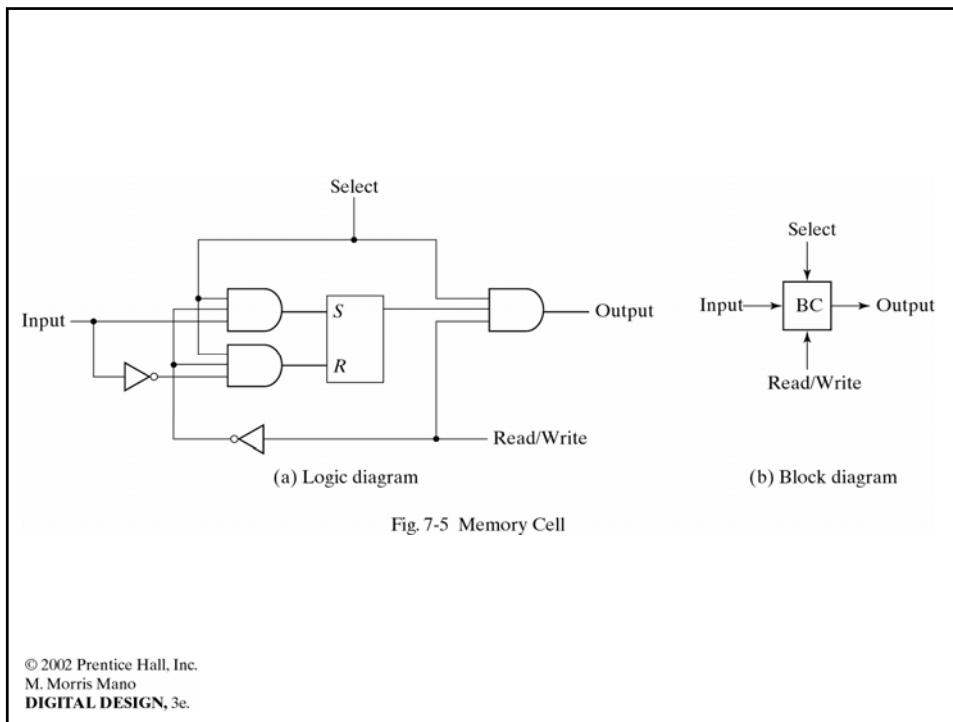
Select

Input

S

R

Output

Read/Write

(a) Logic diagram

Select

Input

BC

Output

Read/Write

(b) Block diagram

Fig. 7-5 Memory Cell

© 2002 Prentice Hall, Inc.
M. Morris Mano
**DIGITAL DESIGN,** 3e.